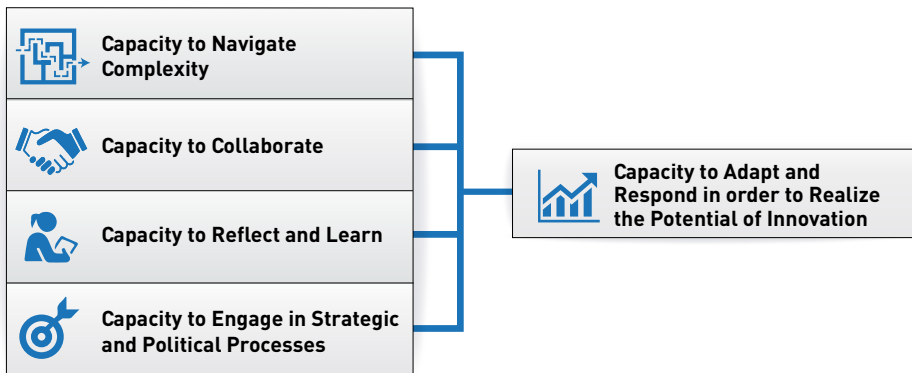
Capacity to Navigate Complexity

Capacity to Collaborate

Capacity to Reflect and Learn

Capacity to Engage in Strategic and Political Processes

Capacity to Adapt and Respond in order to Realize the Potential of Innovation